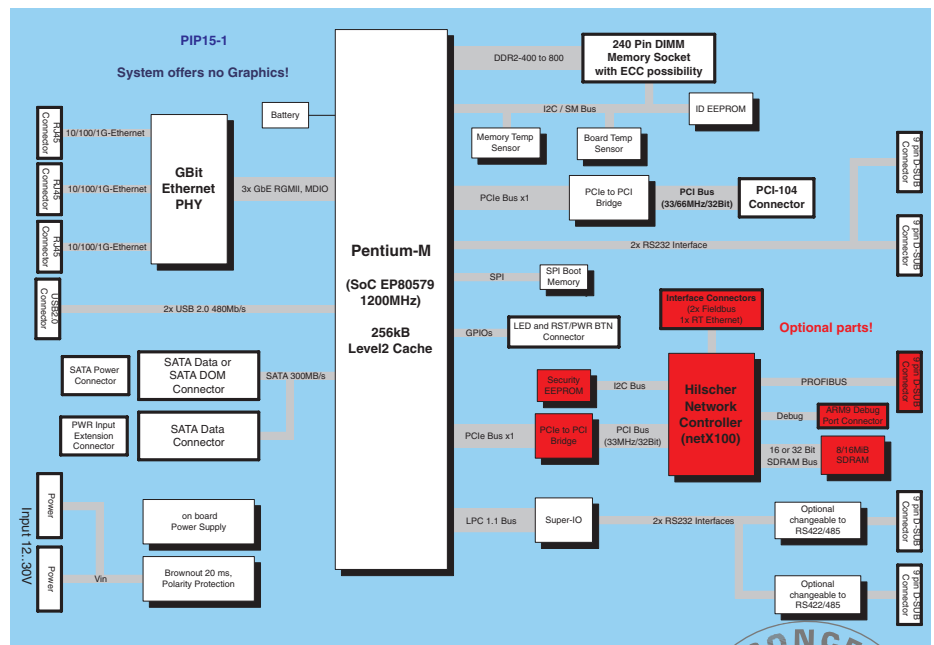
PIP15-1

System offers no Graphics!

Battery

Pentium-M

(SoC EP80579 1200MHz)

256kB Level2 Cache

DDR2-400 to 800

240 Pin DIMM Memory Socket with ECC possibility

I2C / SM Bus

ID EEPROM

Memory Temp Sensor

Board Temp Sensor

RJ45 Connector

RJ45 Connector

RJ45 Connector

10/100/1G-Ethernet

10/100/1G-Ethernet

10/100/1G-Ethernet

GBit Ethernet PHY

3x GbE RGMII, MDIO

PCIe Bus x1

PCIe to PCI Bridge

PCI Bus (33/66MHz/32Bit)

PCI-104 Connector

9 pin D-SUB Connector

9 pin D-SUB Connector

2x RS232 Interface

SPI

SPI Boot Memory

USB2.0 Connector

2x USB 2.0 480Mb/s

GPIOs

LED and RST/PWR BTN Connector

Interface Connectors (2x Fieldbus 1x RT Ethernet)

Optional parts!

SATA Power Connector

SATA Data or SATA DOM Connector

SATA 300MB/s

PWR Input Extension Connector

SATA Data Connector

Security EEPROM

I2C Bus

Hilscher Network Controller (netX100)

PROFIBUS

9 pin D-SUB Connector

Debug

ARM9 Debug Port Connector

PCIe Bus x1

PCIe to PCI Bridge

PCI Bus (33MHz/32Bit)

16 or 32 Bit SDRAM Bus

8/16MiB SDRAM

Power

Power

Input 12..30V

on board Power Supply

Vin

Brownout 20 ms, Polarity Protection

LPC 1.1 Bus

Super-IO

2x RS232 Interfaces

Optional changeable to RS422/485

Optional changeable to RS422/485

9 pin D-SUB Connector

9 pin D-SUB Connector